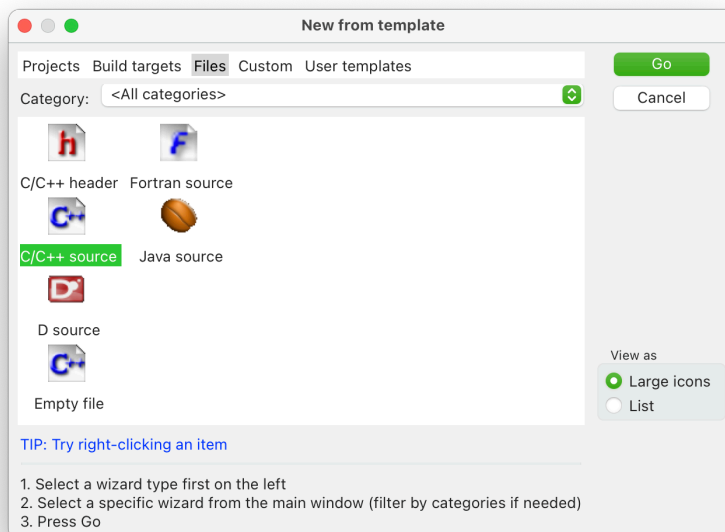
New from template

Projects Build targets Files Custom User templates

Category: <All categories>

Go
Cancel

C/C++ header Fortran source
C/C++ source Java source
D source
Empty file

View as
Large icons
List

TIP: Try right-clicking an item

1. Select a wizard type first on the left
2. Select a specific wizard from the main window (filter by categories if needed)
3. Press Go